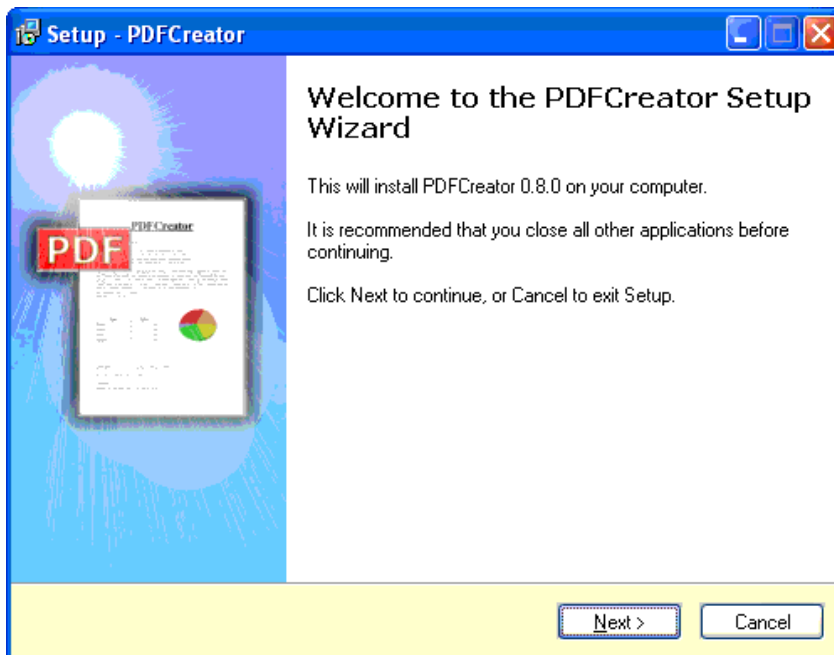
Setup - PDFCreator

PDF

PDFCreator

Welcome to the PDFCreator Setup Wizard

This will install PDFCreator 0.8.0 on your computer.

It is recommended that you close all other applications before continuing.

Click Next to continue, or Cancel to exit Setup.

Next >

Cancel